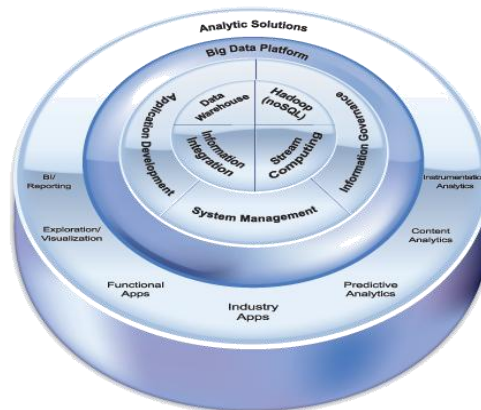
Analytic Solutions

Big Data Platform

Application Development

Data Warehouse

Hadoop (noSQL)

Information Governance

Information Integration

Stream Computing

System Management

BI/ Reporting

Exploration/ Visualization

Functional Apps

Industry Apps

Predictive Analytics

Content Analytics

Instrumentation Analytics